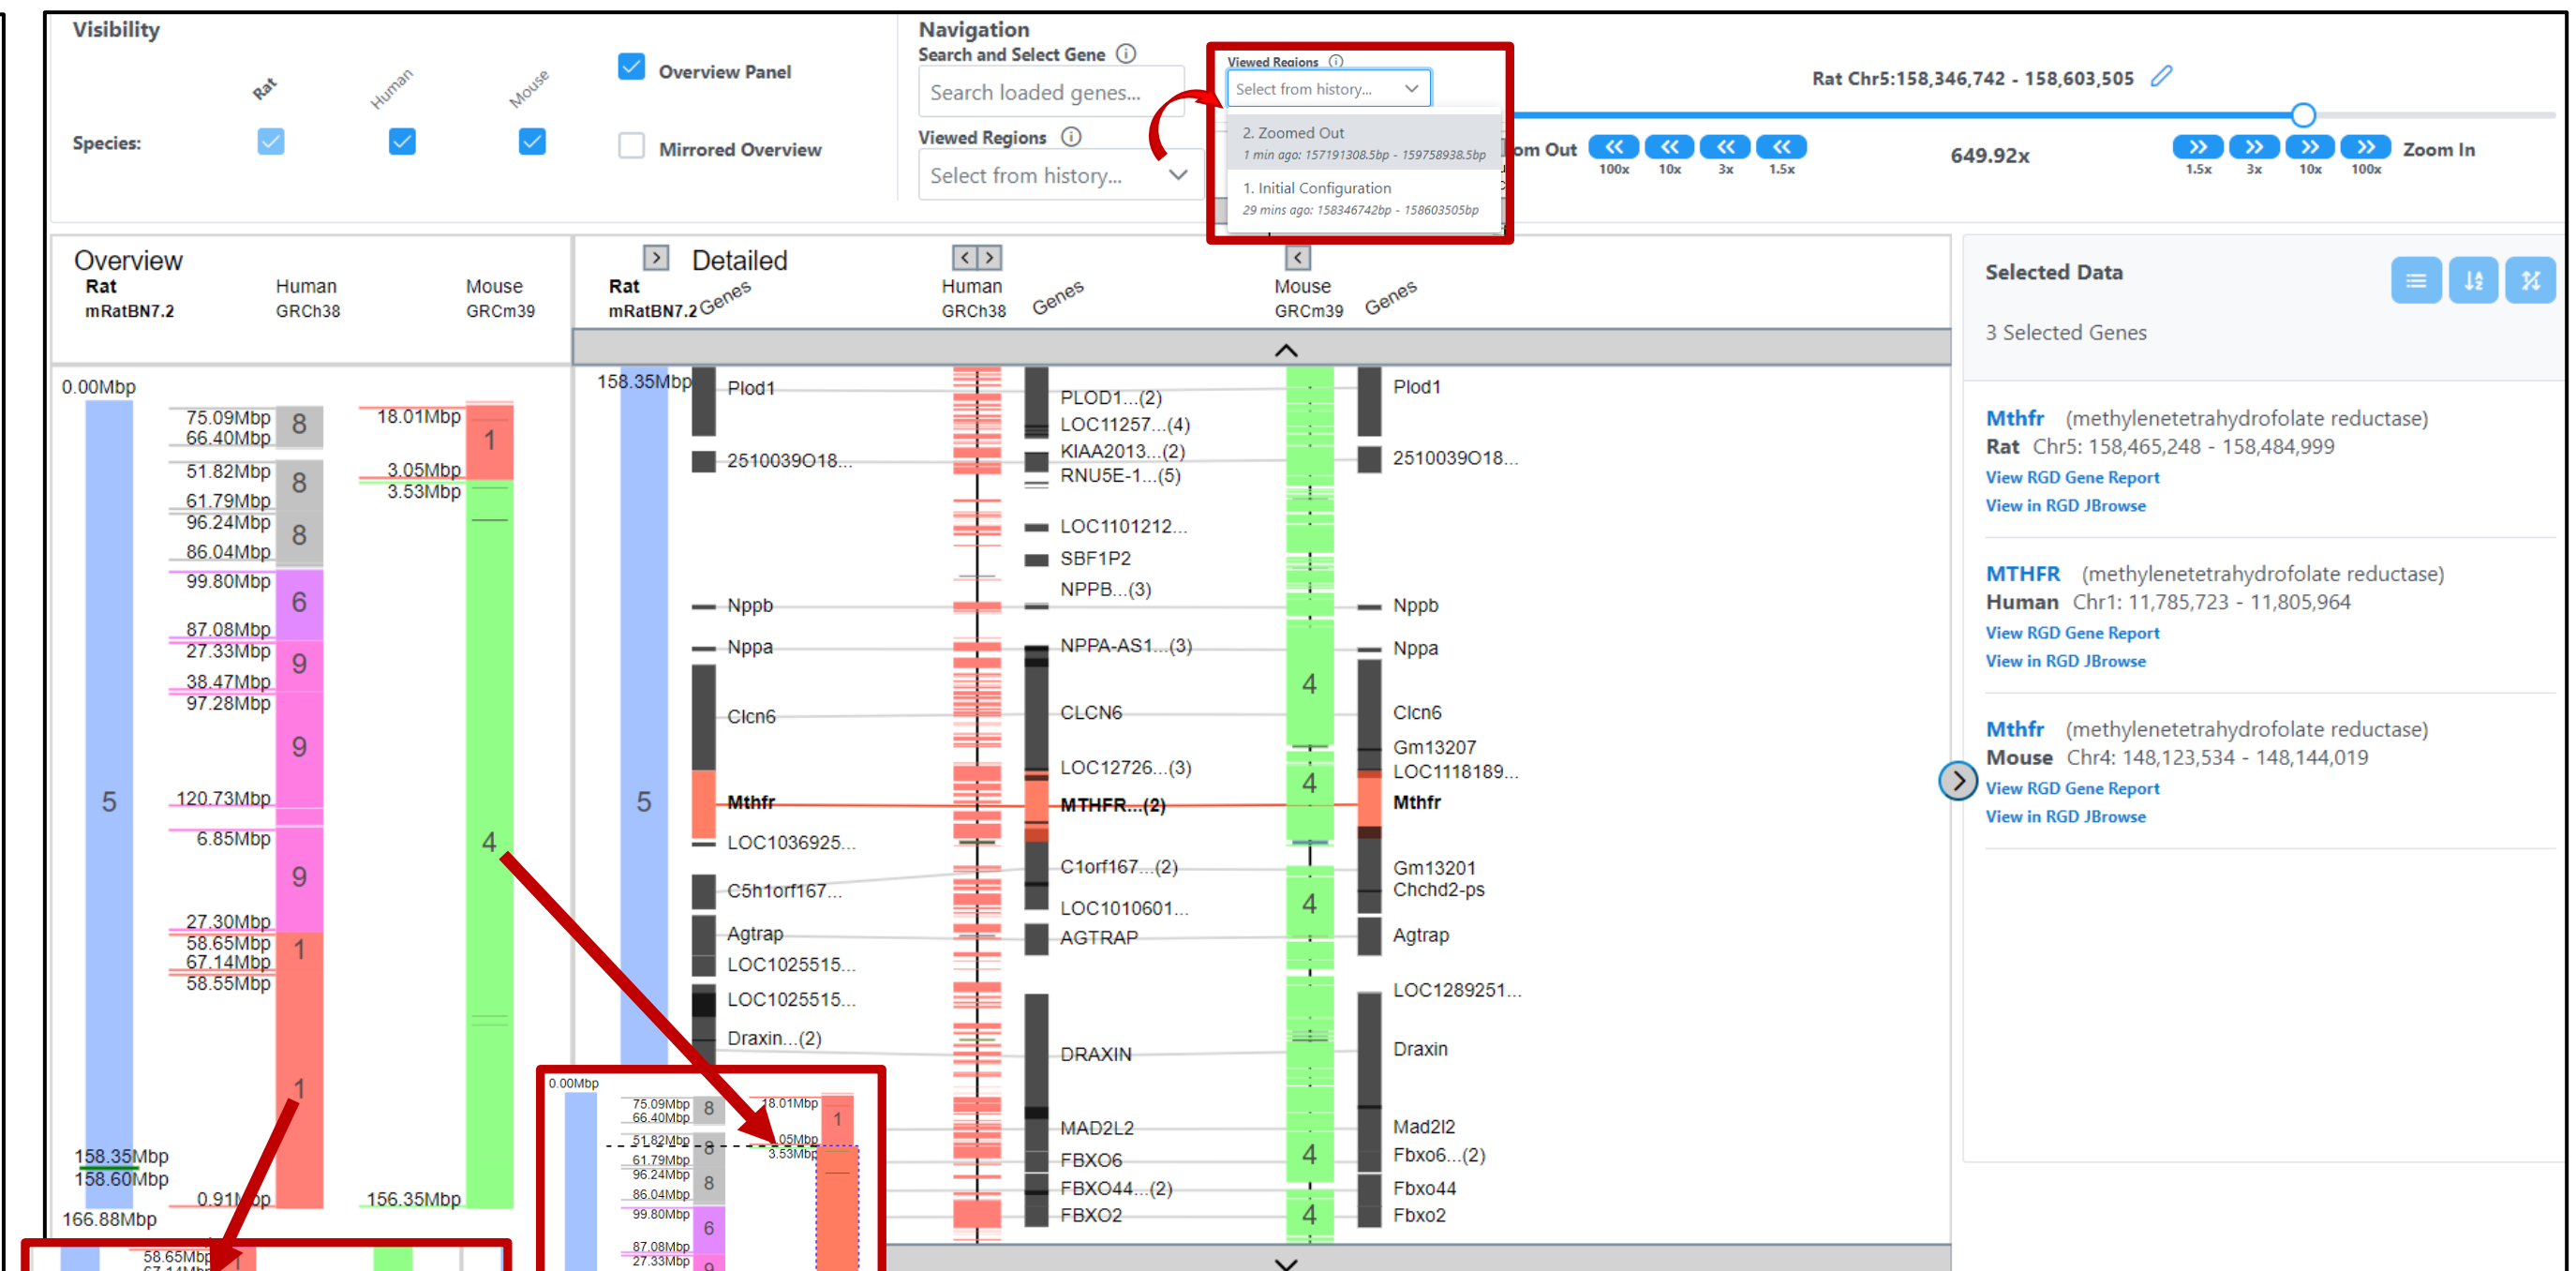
Visibility

Rat Human Mouse

Species:

Overview Panel

Mirrored Overview

Navigation

Search and Select Gene ⓘ

Search loaded genes...

Viewed Regions ⓘ

Select from history...

Viewed Regions ⓘ

Select from history...

2. Zoomed Out
1 min ago: 157191308.5bp - 159758938.5bp

1. Initial Configuration
29 mins ago: 158346742bp - 158603505bp

Rat Chr5:158,346,742 - 158,603,505

om Out

100x 10x 3x 1.5x

649.92x

1.5x 3x 10x 100x

Zoom In

Overview
Rat mRatBN7.2
Human GRCh38
Mouse GRCm39

Detailed
Rat mRatBN7.2 Genes
Human GRCh38 Genes
Mouse GRCm39 Genes

Selected Data

3 Selected Genes

Mthfr (methylenetetrahydrofolate reductase)
Rat Chr5: 158,465,248 - 158,484,999
View RGD Gene Report
View in RGD JBrowse

MTHFR (methylenetetrahydrofolate reductase)
Human Chr1: 11,785,723 - 11,805,964
View RGD Gene Report
View in RGD JBrowse

Mthfr (methylenetetrahydrofolate reductase)
Mouse Chr4: 148,123,534 - 148,144,019
View RGD Gene Report
View in RGD JBrowse

0.00Mbp
75.09Mbp 66.40Mbp 8
51.82Mbp 8
61.79Mbp 96.24Mbp 8
86.04Mbp
99.80Mbp 6
87.08Mbp 27.33Mbp 9
38.47Mbp 97.28Mbp 9
5
120.73Mbp
6.85Mbp 9
27.30Mbp 58.65Mbp 67.14Mbp 58.55Mbp 1
1
158.35Mbp
158.60Mbp
0.91Mbp
166.88Mbp
18.01Mbp 1
3.05Mbp 3.53Mbp
4
156.35Mbp
58.65Mbp

158.35Mbp
5
Plod1
2510039O18...
Nppb
Nppa
Clcn6
Mthfr
LOC1036925...
C5h1orf167...
Agtrap
LOC1025515...
LOC1025515...
Draxin...(2)

PLOD1...(2)
LOC11257...(4)
KIAA2013...(2)
RNU5E-1...(5)
LOC1101212...
SBF1P2
NPPB...(3)
NPPA-AS1...(3)
CLCN6
LOC12726...(3)
MTHFR...(2)
C1orf167...(2)
LOC1010601...
AGTRAP
DRAXIN
MAD2L2
FBXO6
FBXO44...(2)
FBXO2

4 4 4 4 4

Plod1
2510039O18...
Nppb
Nppa
Clcn6
Gm13207
LOC1118189...
Mthfr
Gm13201
Chchd2-ps
Agtrap
LOC1289251...
Draxin
Mad2l2
Fbxo6...(2)
Fbxo44
Fbxo2

0.00Mbp
75.09Mbp 66.40Mbp 8
51.82Mbp 8
61.79Mbp 96.24Mbp 8
86.04Mbp
99.80Mbp 6
87.08Mbp 27.33Mbp
18.01Mbp 1
.05Mbp 3.53Mbp